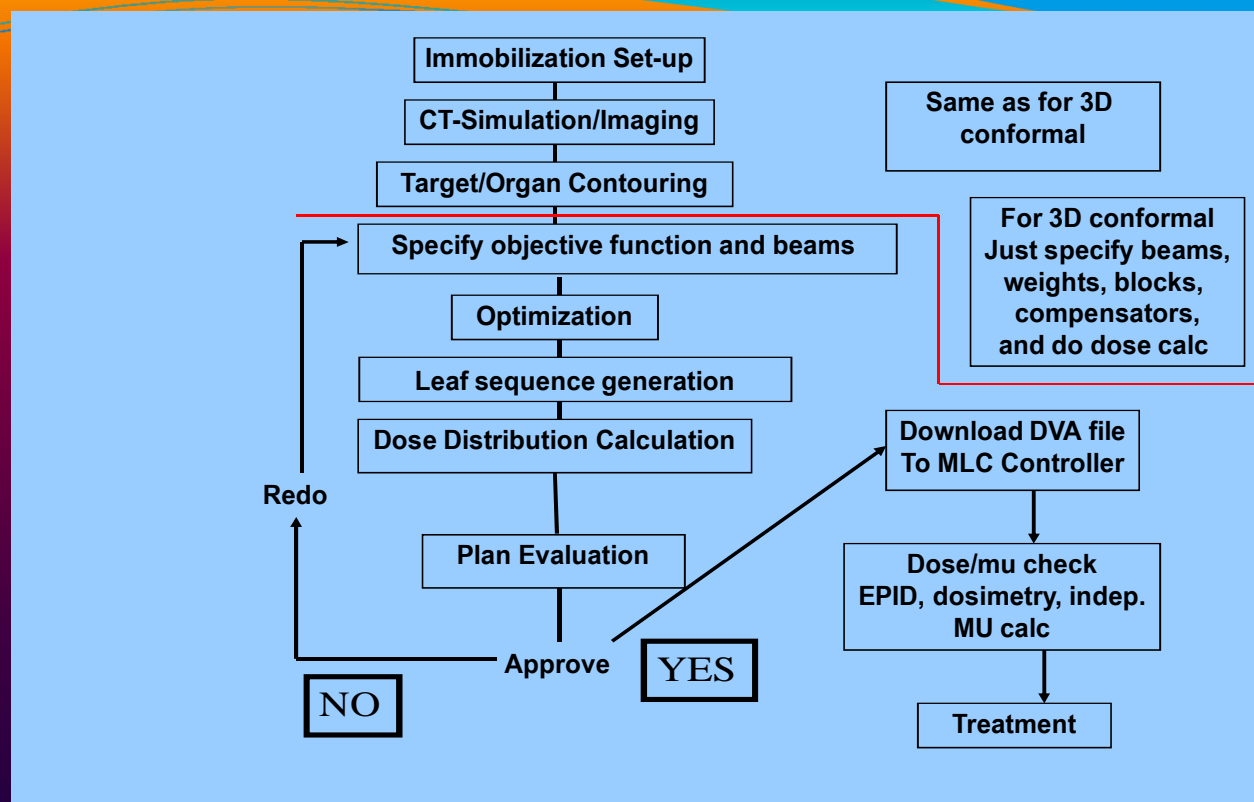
Immobilization Set-up

CT-Simulation/Imaging

Target/Organ Contouring

Same as for 3D conformal

Specify objective function and beams

For 3D conformal Just specify beams, weights, blocks, compensators, and do dose calc

Optimization

Leaf sequence generation

Dose Distribution Calculation

Download DVA file To MLC Controller

Redo

Plan Evaluation

Dose/mu check EPID, dosimetry, indep. MU calc

Approve

YES

NO

Treatment